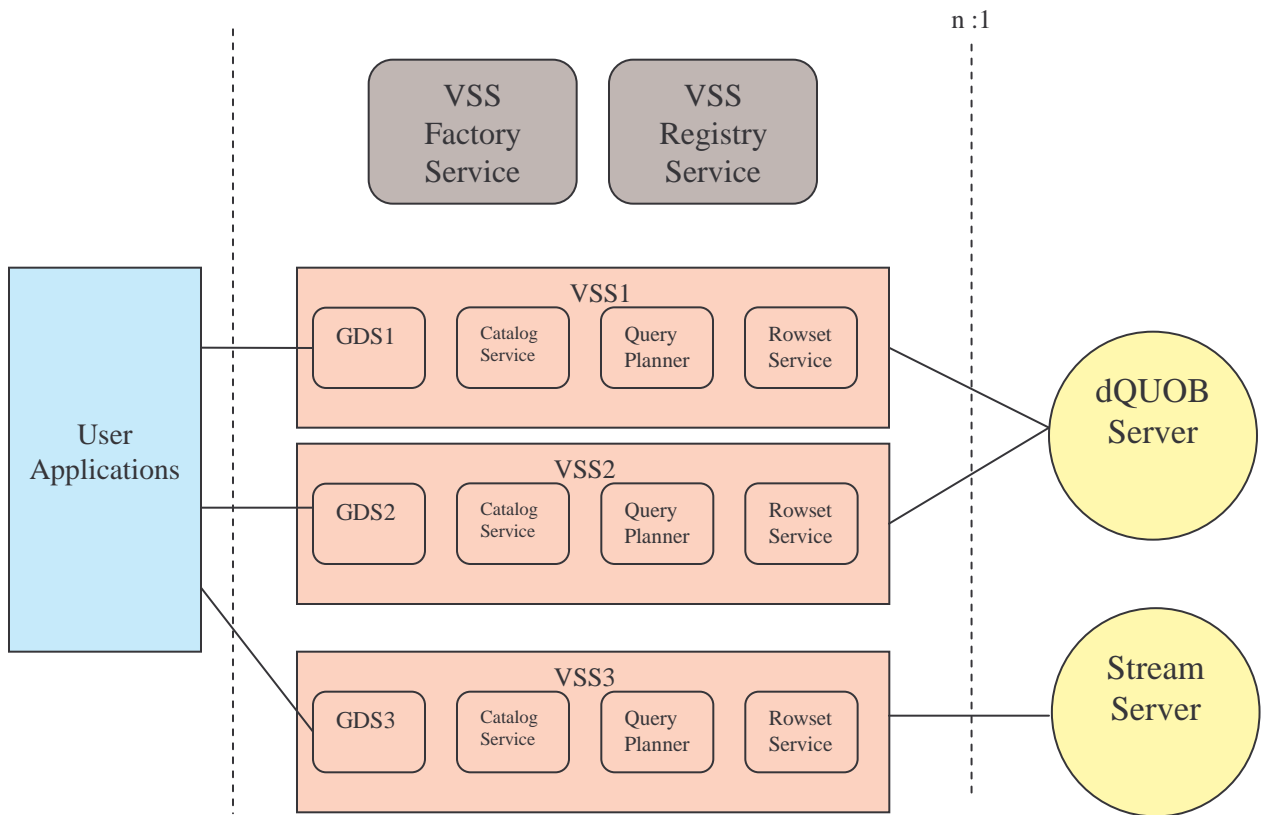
n :1

VSS Factory Service

VSS Registry Service

User Applications

VSS1

GDS1

Catalog Service

Query Planner

Rowset Service

VSS2

GDS2

Catalog Service

Query Planner

Rowset Service

VSS3

GDS3

Catalog Service

Query Planner

Rowset Service

dQUOB Server

Stream Server